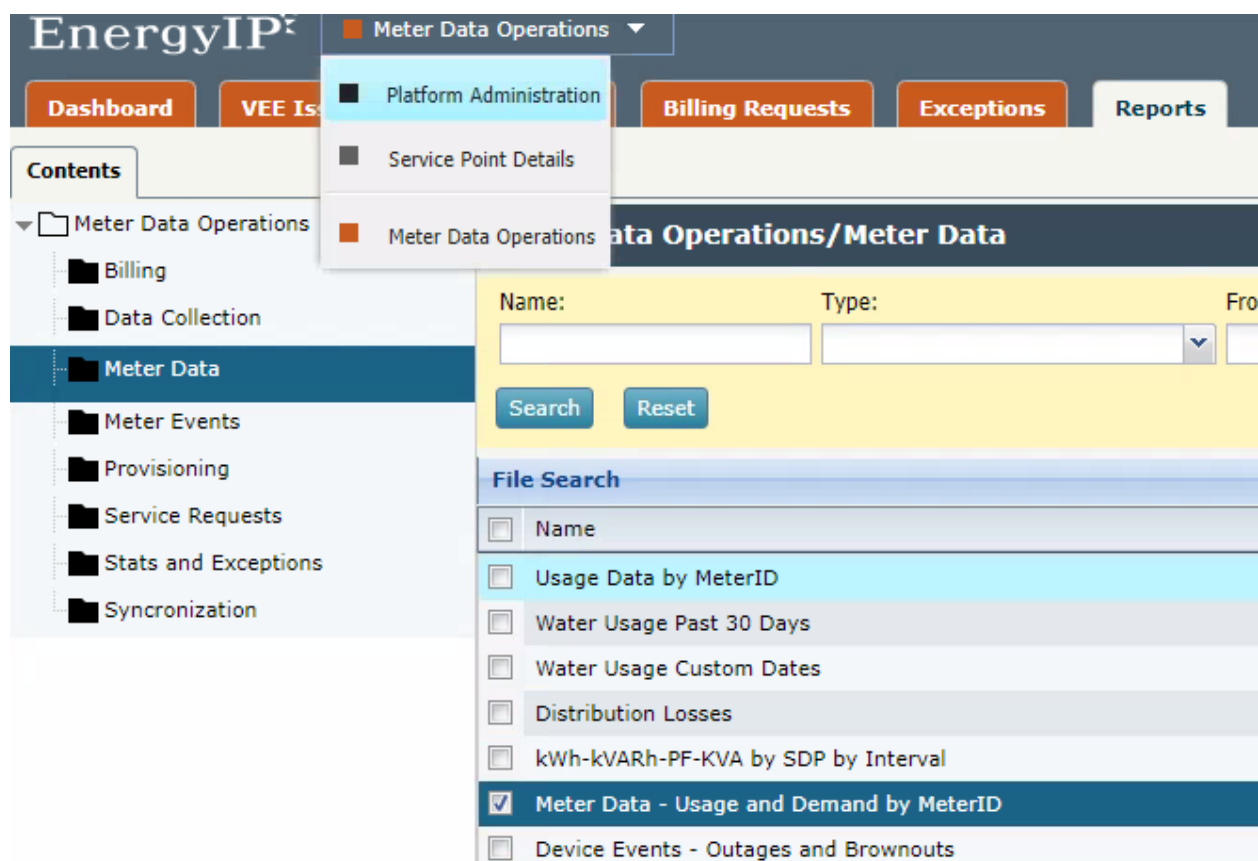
EnergyIP

Meter Data Operations ▼

Platform Administration

Service Point Details

Meter Data Operations

Dashboard

VEE Is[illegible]

Billing Requests

Exceptions

Reports

Contents

Meter Data Operations

Billing

Data Collection

Meter Data

Meter Events

Provisioning

Service Requests

Stats and Exceptions

Syncronization

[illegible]ata Operations/Meter Data

Name:

Type:

Fro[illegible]

Search

Reset

File Search

| | Name |
|---|---|
| ☐ | Usage Data by MeterID |
| ☐ | Water Usage Past 30 Days |
| ☐ | Water Usage Custom Dates |
| ☐ | Distribution Losses |
| ☐ | kWh-kVARh-PF-KVA by SDP by Interval |
| ☑ | Meter Data - Usage and Demand by MeterID |
| ☐ | Device Events - Outages and Brownouts |